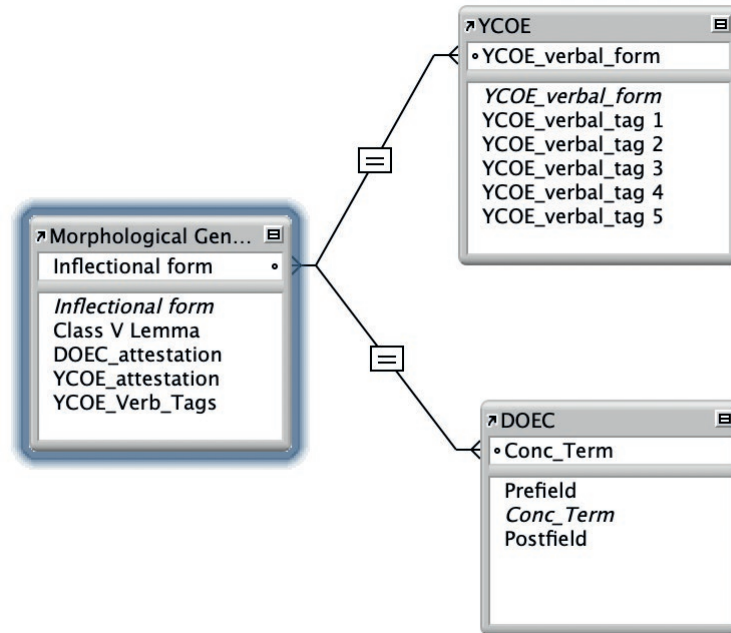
YCOE
YCOE_verbal_form
YCOE_verbal_form
YCOE_verbal_tag 1
YCOE_verbal_tag 2
YCOE_verbal_tag 3
YCOE_verbal_tag 4
YCOE_verbal_tag 5

Morphological Gen...
Inflectional form
Inflectional form
Class V Lemma
DOEC_attestation
YCOE_attestation
YCOE_Verb_Tags

=

=

DOEC
Conc_Term
Prefield
Conc_Term
Postfield